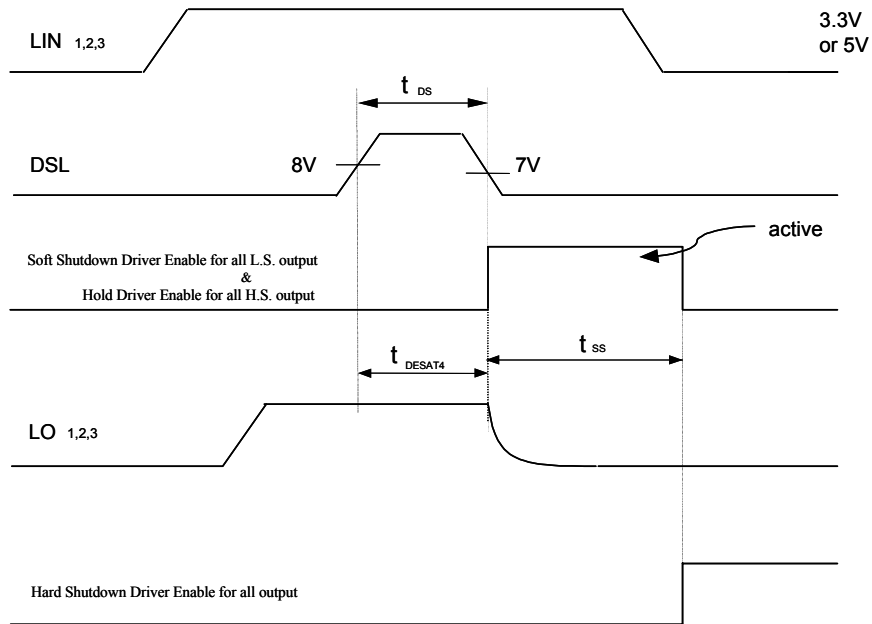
LIN $_{1,2,3}$

3.3V or 5V

$t_{DS}$

DSL

8V

7V

active

Soft Shutdown Driver Enable for all L.S. output & Hold Driver Enable for all H.S. output

$t_{DESAT4}$

$t_{SS}$

LO $_{1,2,3}$

Hard Shutdown Driver Enable for all output